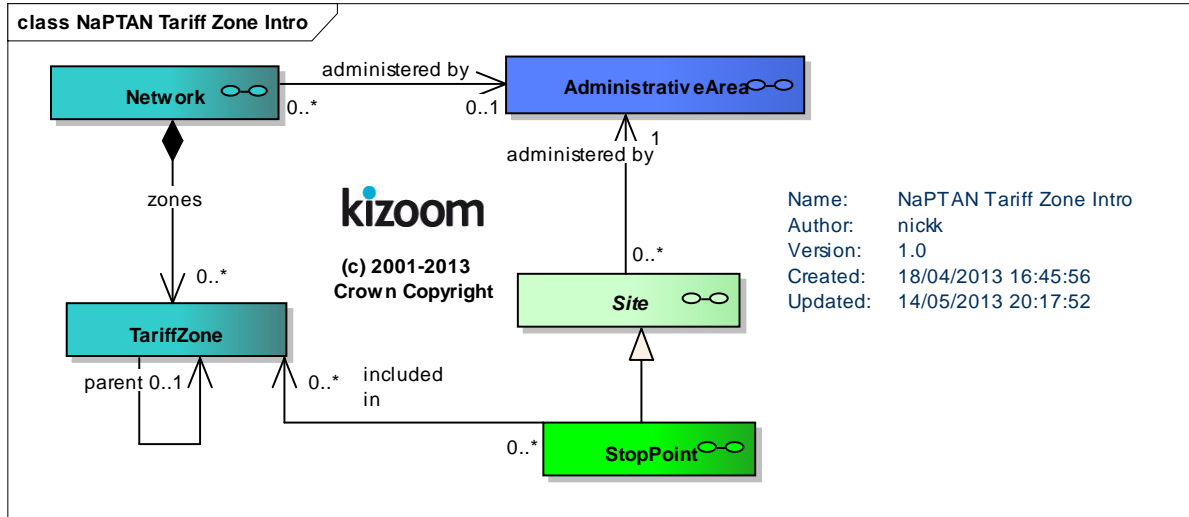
class NaPTAN Tariff Zone Intro

Network

administered by

0..*

0..1

AdministrativeArea

1

administered by

zones

kizoom

(c) 2001-2013
Crown Copyright

Name: NaPTAN Tariff Zone Intro
Author: nickk
Version: 1.0
Created: 18/04/2013 16:45:56
Updated: 14/05/2013 20:17:52

0..*

0..*

Site

TariffZone

parent 0..1

0..*

included in

0..*

StopPoint